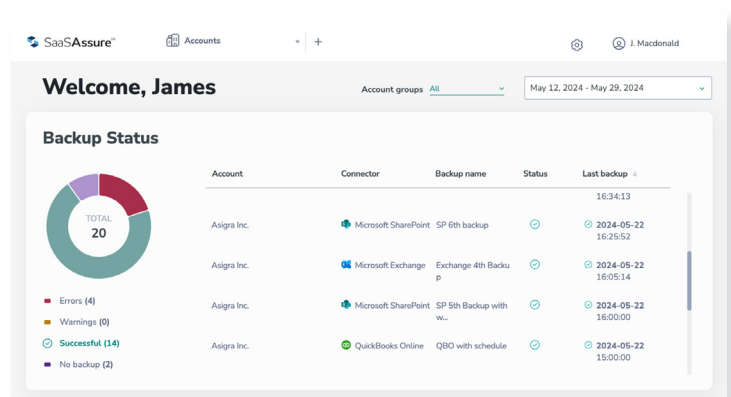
SaaSAssure™

Accounts

+

J. Macdonald

Welcome, James

Account groups All

May 12, 2024 - May 29, 2024

Backup Status

TOTAL
20

Errors (4)

Warnings (0)

Successful (14)

No backup (2)

| Account | Connector | Backup name | Status | Last backup |
|---|---|---|---|---|
| | | | | 16:34:13 |
| Asigra Inc. | Microsoft SharePoint | SP 6th backup | | 2024-05-22 16:25:52 |
| Asigra Inc. | Microsoft Exchange | Exchange 4th Backup | | 2024-05-22 16:05:14 |
| Asigra Inc. | Microsoft SharePoint | SP 5th Backup with w... | | 2024-05-22 16:00:00 |
| Asigra Inc. | QuickBooks Online | QBO with schedule | | 2024-05-22 15:00:00 |